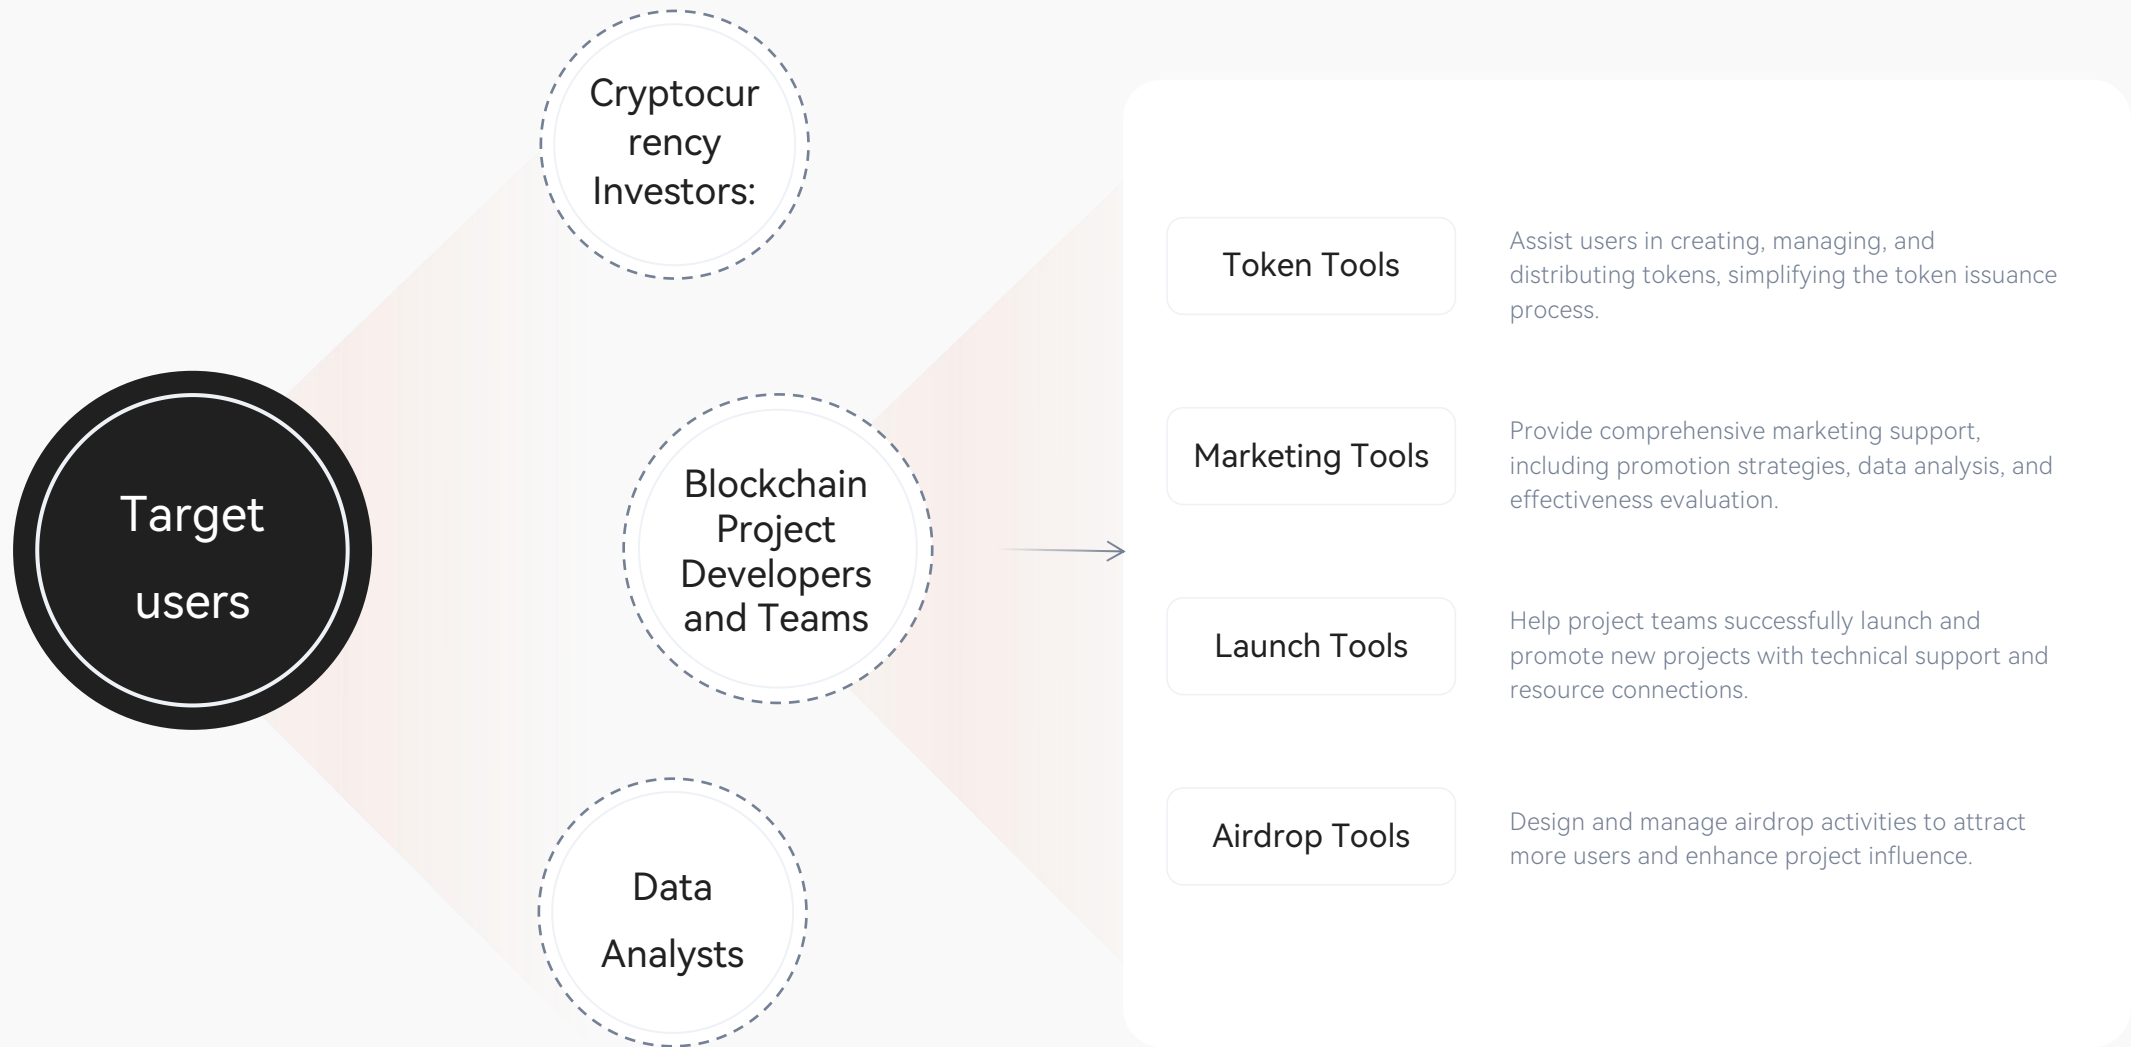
Target users

Cryptocurrency Investors:

Blockchain Project Developers and Teams

Data Analysts

Token Tools

Assist users in creating, managing, and distributing tokens, simplifying the token issuance process.

Marketing Tools

Provide comprehensive marketing support, including promotion strategies, data analysis, and effectiveness evaluation.

Launch Tools

Help project teams successfully launch and promote new projects with technical support and resource connections.

Airdrop Tools

Design and manage airdrop activities to attract more users and enhance project influence.